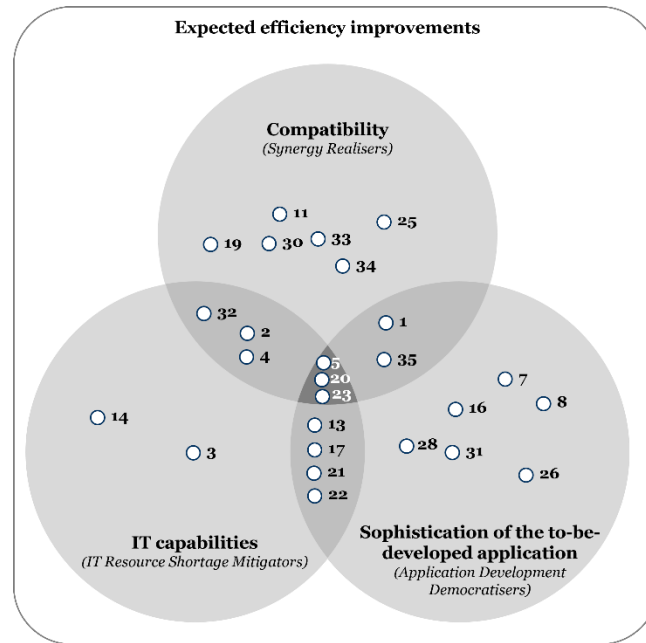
Expected efficiency improvements

Compatibility
(Synergy Realisers)

11
19
30
33
25
34
32
2
4
1
35
5
20
23
14
3
13
17
21
22
7
16
8
28
31
26

IT capabilities
(IT Resource Shortage Mitigators)

Sophistication of the to-be-developed application
(Application Development Democratisers)